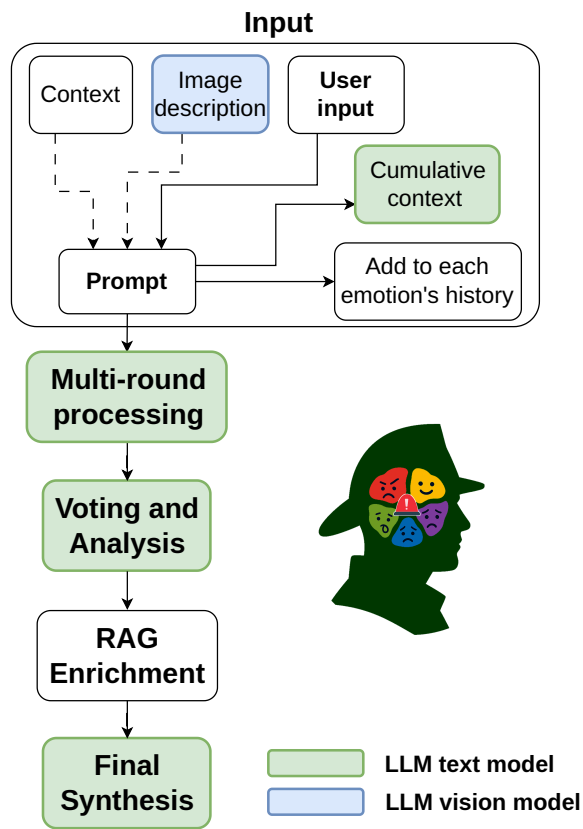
Input

Context

Image description

User input

Cumulative context

Prompt

Add to each emotion's history

Multi-round processing

Voting and Analysis

RAG Enrichment

Final Synthesis

LLM text model

LLM vision model